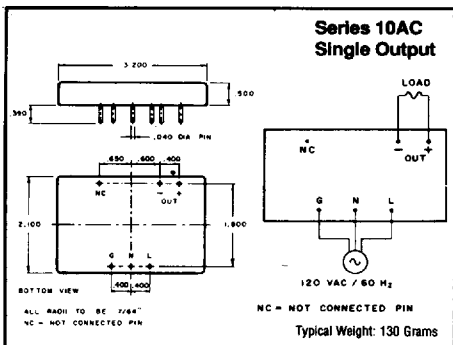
Series 10AC
Single Output

3.200

.500

.390

.040 DIA PIN

.650 .600 .400

NC

- +
OUT

2.100

1.800

G N L

.400 .400

BOTTOM VIEW

ALL RADII TO BE 1/64"
NC - NOT CONNECTED PIN

LOAD

NC

- +
OUT

G N L

120 VAC / 60 Hz

NC = NOT CONNECTED PIN

Typical Weight: 130 Grams